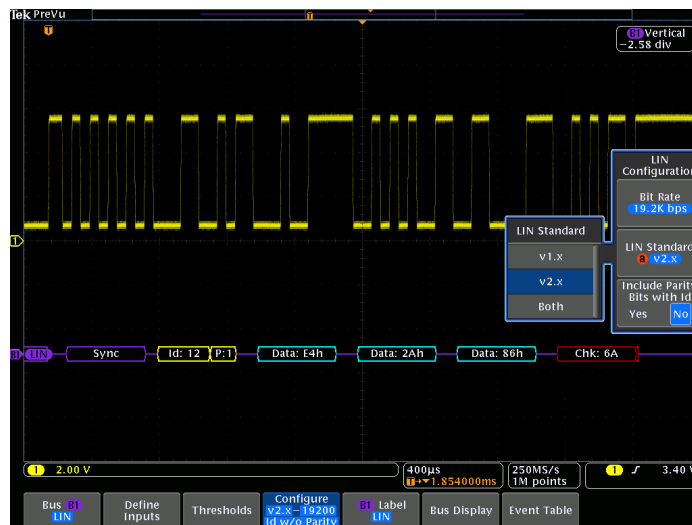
Tek PreVu

T

B1 Vertical
−2.58 div

1

LIN Configuration

Bit Rate
19.2K bps

LIN Standard

v1.x

v2.x

Both

LIN Standard
a v2.x

Include Parity Bits with Id

Yes No

B1 LIN Sync Id: 12 P:1 Data: E4h Data: 2Ah Data: 86h Chk: 6A

1 2.00 V

400μs
T▸▾1.854000ms

250MS/s
1M points

1 ∫ 3.40 V

Bus B1 LIN

Define Inputs

Thresholds

Configure
v2.x−19200
Id w/o Parity

B1 Label
LIN

Bus Display

Event Table